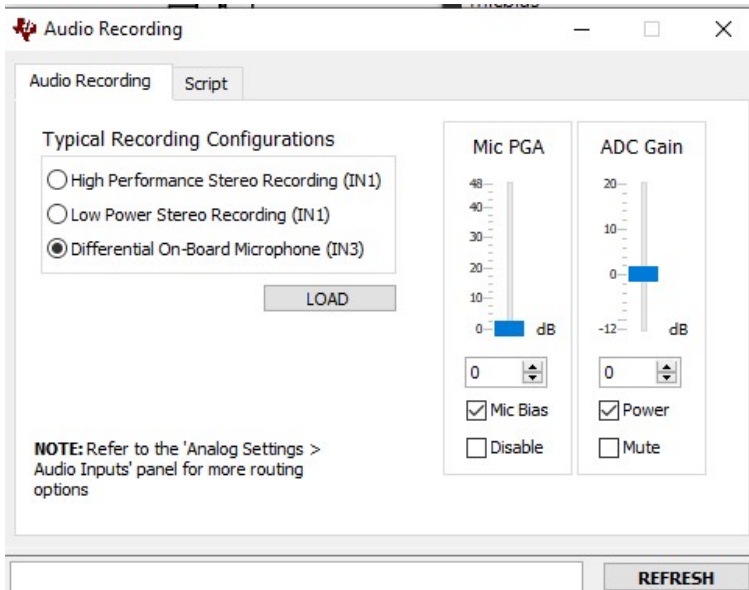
Audio Recording

Audio Recording Script

Typical Recording Configurations

High Performance Stereo Recording (IN1)
Low Power Stereo Recording (IN1)
Differential On-Board Microphone (IN3)

LOAD

Mic PGA
48
40
30
20
10
0
dB
0
Mic Bias
Disable

ADC Gain
20
10
0
-12
dB
0
Power
Mute

NOTE: Refer to the 'Analog Settings > Audio Inputs' panel for more routing options

REFRESH